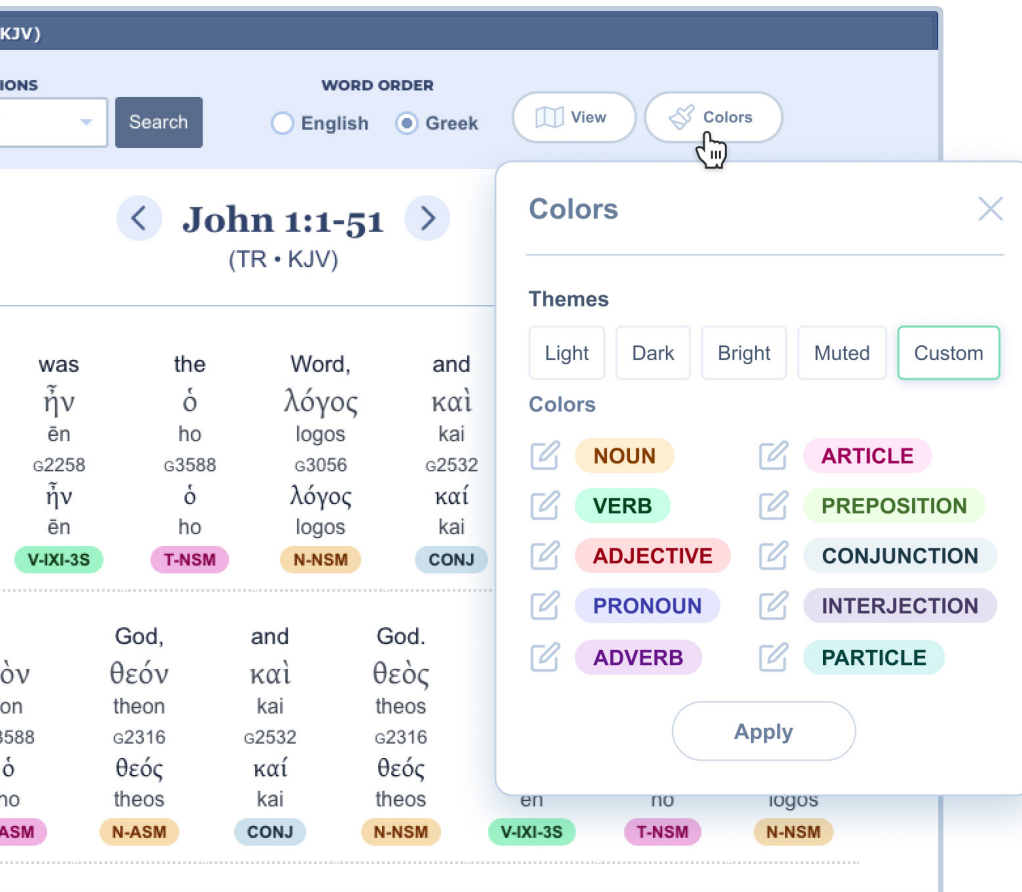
KJV)

IONS

Search

WORD ORDER

English Greek

View

Colors

John 1:1-51

(TR • KJV)

| was | the | Word, | and |
|---|---|---|---|
| ἦν | ὁ | λόγος | καὶ |
| ēn | ho | logos | kai |
| G2258 | G3588 | G3056 | G2532 |
| ἦν | ὁ | λόγος | καί |
| ēn | ho | logos | kai |
| V-IXI-3S | T-NSM | N-NSM | CONJ |

| | God, | and | God. | | | |
|---|---|---|---|---|---|---|
| ὸν | θεόν | καὶ | θεὸς | | | |
| on | theon | kai | theos | | | |
| 3588 | G2316 | G2532 | G2316 | | | |
| ό | θεός | καί | θεός | | | |
| ho | theos | kai | theos | en | ho | logos |
| ASM | N-ASM | CONJ | N-NSM | V-IXI-3S | T-NSM | N-NSM |

Colors

Themes

Light Dark Bright Muted Custom

Colors

NOUN
ARTICLE
VERB
PREPOSITION
ADJECTIVE
CONJUNCTION
PRONOUN
INTERJECTION
ADVERB
PARTICLE

Apply